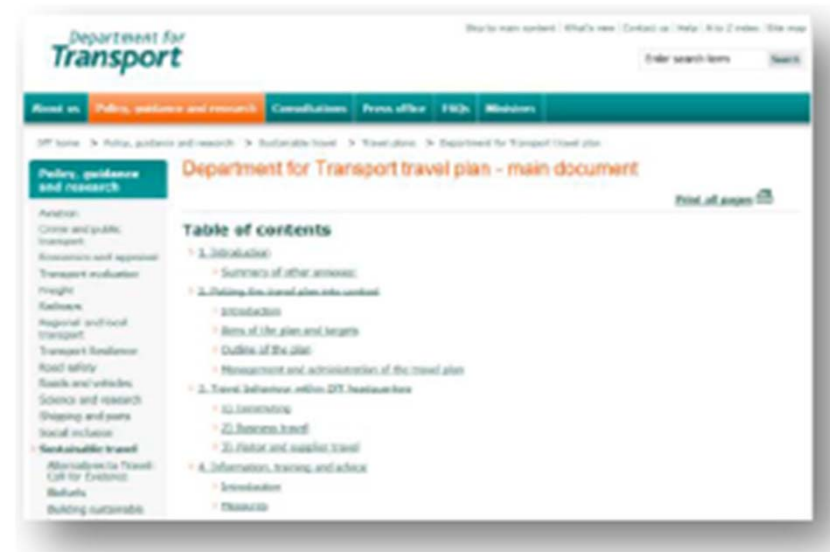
Department for Transport

Skip to main content | What's new | Contact us | Help | A to Z index | Site map

Enter search term

Search

About us | Policy, guidance and research | Consultations | Press office | FAQs | Ministers

DfT home > Policy, guidance and research > Sustainable travel > Travel plans > Department for Transport travel plan

Policy, guidance and research

Aviation

Crime and public transport

Economics and appraisal

Transport evaluation

Freight

Railways

Regional and local transport

Transport Resilience

Road safety

Roads and vehicles

Science and research

Shipping and ports

Social inclusion

Sustainable travel

Alternatives to Travel: Call for Evidence

Biofuels

Building sustainable

Department for Transport travel plan - main document

Print all pages

Table of contents

1. Introduction

Summary of other annexes

2. Putting the travel plan into context

Introduction

Aims of the plan and targets

Outline of the plan

Management and administration of the travel plan

3. Travel behaviour within DfT headquarters

1) Commuting

2) Business travel

3) Visitor and supplier travel

4. Information, training and advice

Introduction

Measures